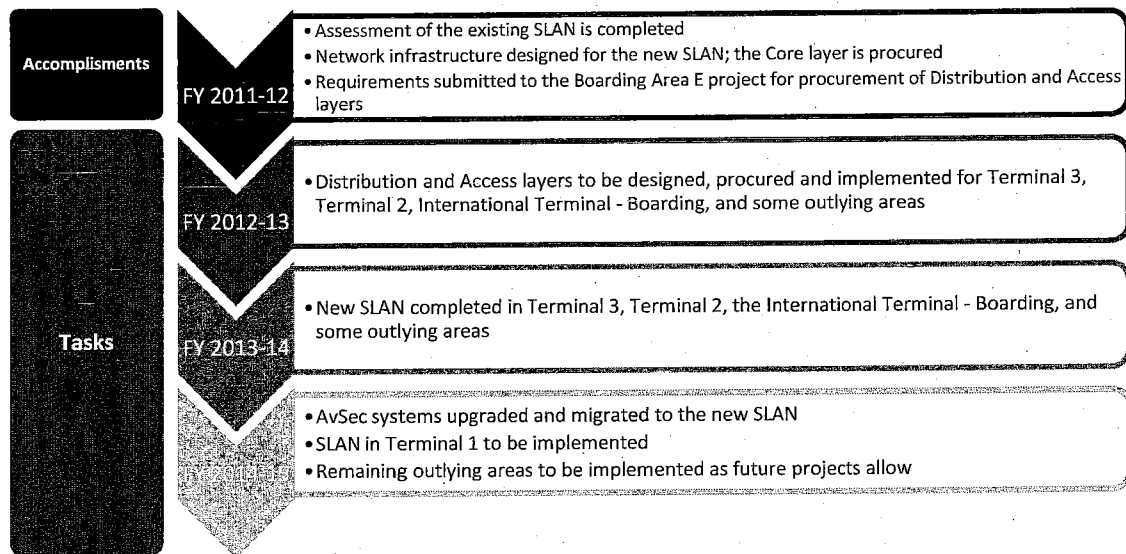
Accomplisments

FY 2011-12

• Assessment of the existing SLAN is completed
• Network infrastructure designed for the new SLAN; the Core layer is procured
• Requirements submitted to the Boarding Area E project for procurement of Distribution and Access layers

Tasks

FY 2012-13

• Distribution and Access layers to be designed, procured and implemented for Terminal 3, Terminal 2, International Terminal - Boarding, and some outlying areas

FY 2013-14

• New SLAN completed in Terminal 3, Terminal 2, the International Terminal - Boarding, and some outlying areas

FY 2014-15

• AvSec systems upgraded and migrated to the new SLAN
• SLAN in Terminal 1 to be implemented
• Remaining outlying areas to be implemented as future projects allow